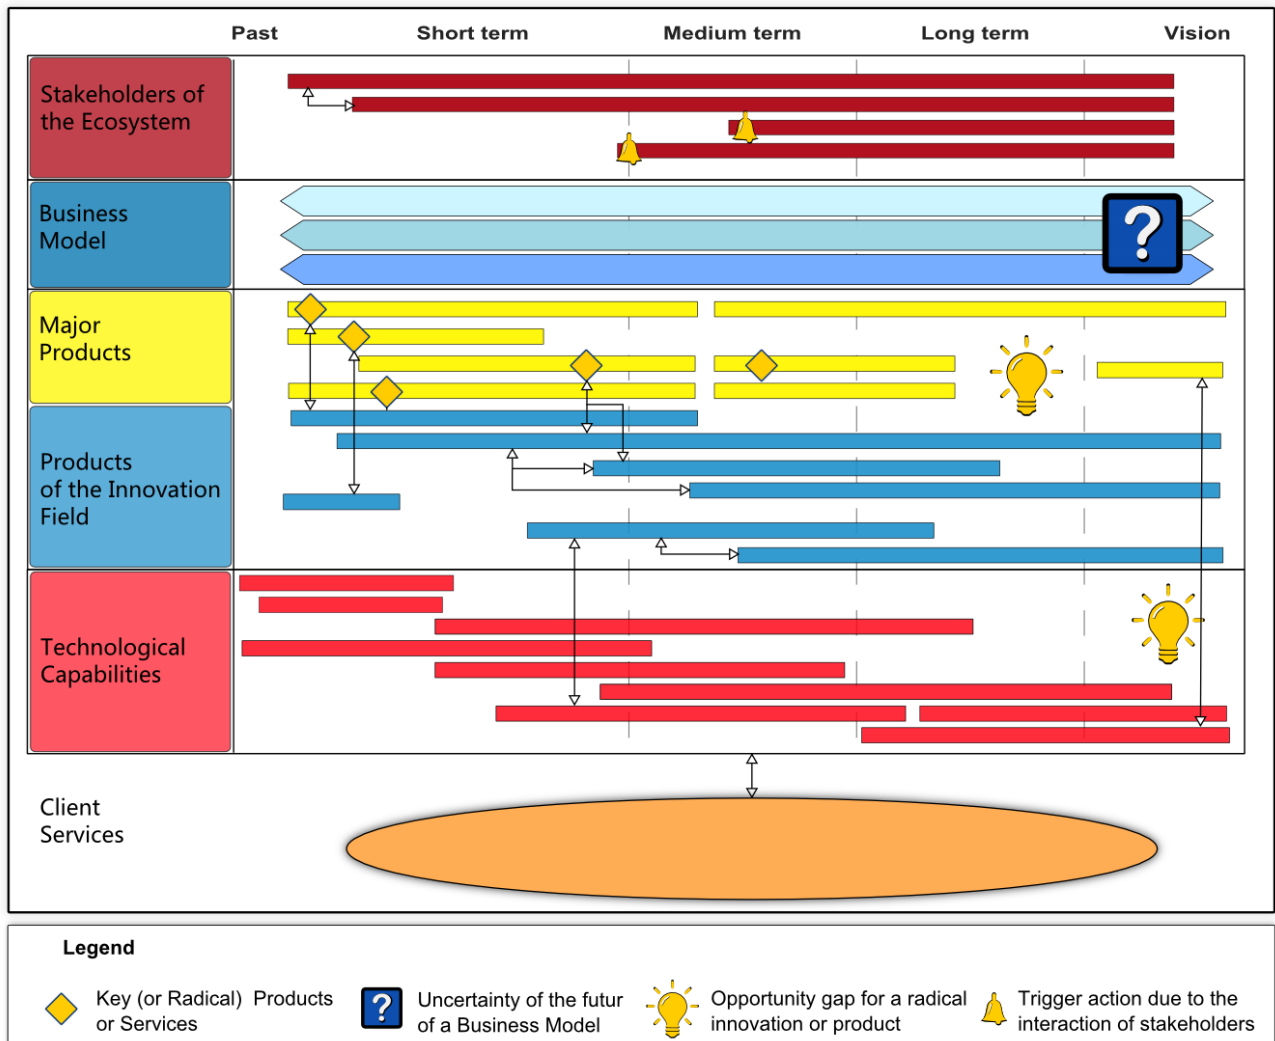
Past Short term Medium term Long term Vision

Stakeholders of the Ecosystem

Business Model

?

Major Products

Products of the Innovation Field

Technological Capabilities

Client Services

Legend

Key (or Radical) Products or Services

?

Uncertainty of the futur of a Business Model

Opportunity gap for a radical innovation or product

Trigger action due to the interaction of stakeholders